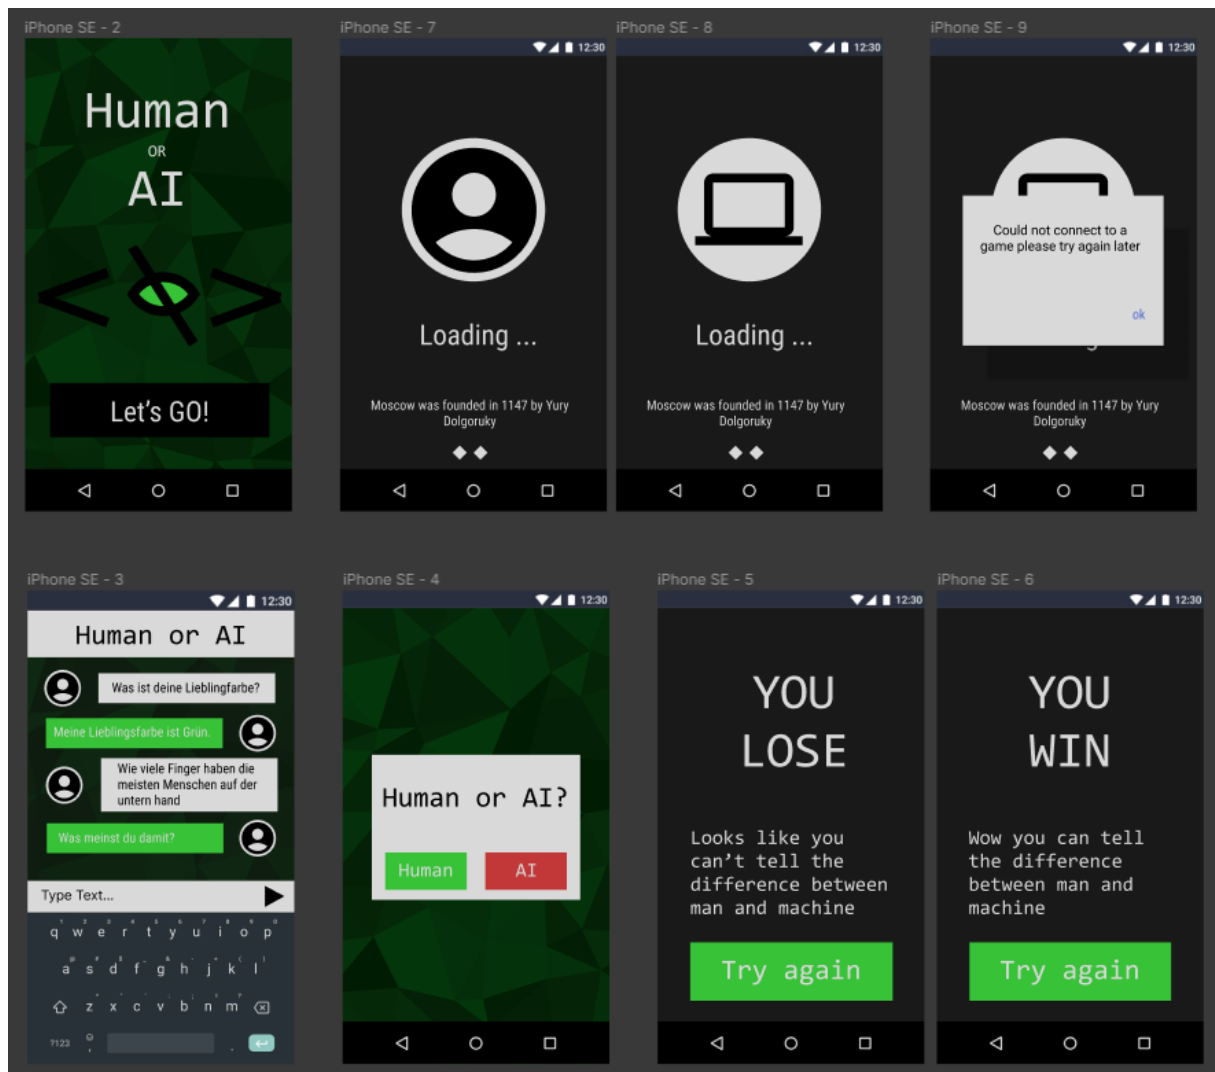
iPhone SE - 2

Human
OR
AI

Let's GO!

iPhone SE - 7

12:30

Loading ...

Moscow was founded in 1147 by Yury Dolgoruky

iPhone SE - 8

12:30

Loading ...

Moscow was founded in 1147 by Yury Dolgoruky

iPhone SE - 9

12:30

Could not connect to a game please try again later

ok

Moscow was founded in 1147 by Yury Dolgoruky

iPhone SE - 3

12:30

Human or AI

Was ist deine Lieblingfarbe?

Meine Lieblingsfarbe ist Grün.

Wie viele Finger haben die meisten Menschen auf der untern hand

Was meinst du damit?

Type Text...

q w e r t y u i o p
a s d f g h j k l
z x c v b n m
?123

iPhone SE - 4

12:30

Human or AI?

Human

AI

iPhone SE - 5

12:30

YOU
LOSE

Looks like you can't tell the difference between man and machine

Try again

iPhone SE - 6

12:30

YOU
WIN

Wow you can tell the difference between man and machine

Try again